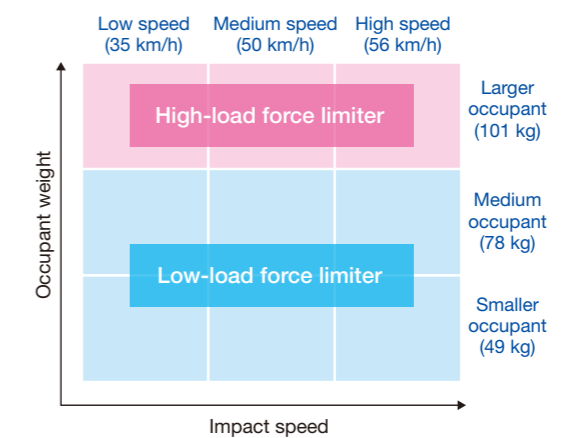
Low speed (35 km/h)
Medium speed (50 km/h)
High speed (56 km/h)

Occupant weight

High-load force limiter

Larger occupant (101 kg)

Medium occupant (78 kg)

Low-load force limiter

Smaller occupant (49 kg)

Impact speed